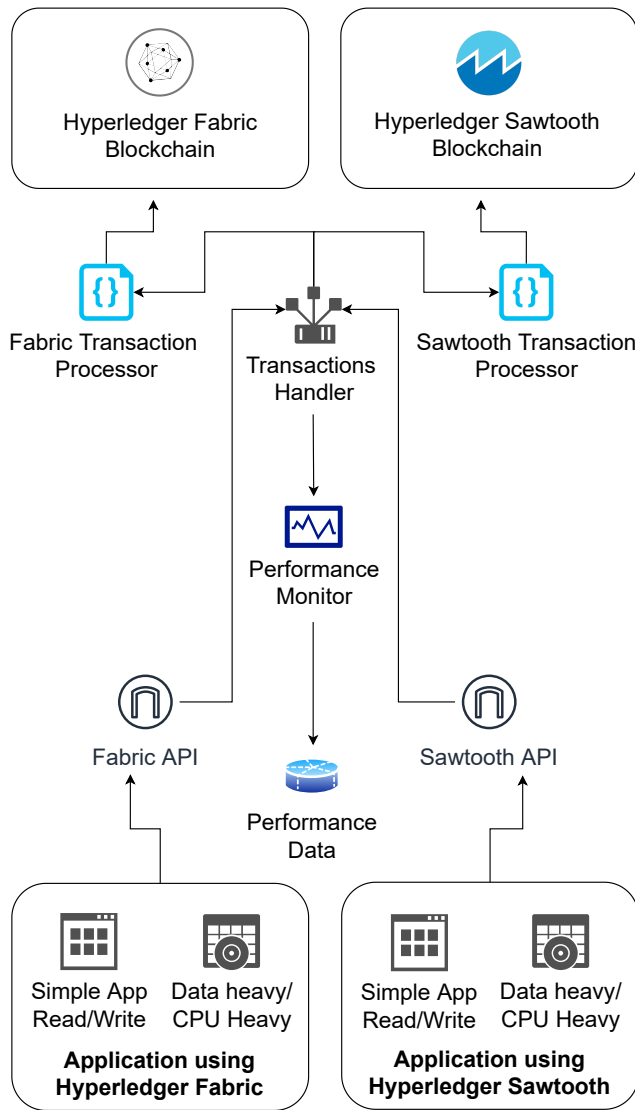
Hyperledger Fabric Blockchain

Hyperledger Sawtooth Blockchain

{}

Fabric Transaction Processor

Transactions Handler

{}

Sawtooth Transaction Processor

Performance Monitor

Fabric API

Performance Data

Sawtooth API

Simple App Read/Write

Data heavy/ CPU Heavy

**Application using Hyperledger Fabric**

Simple App Read/Write

Data heavy/ CPU Heavy

**Application using Hyperledger Sawtooth**